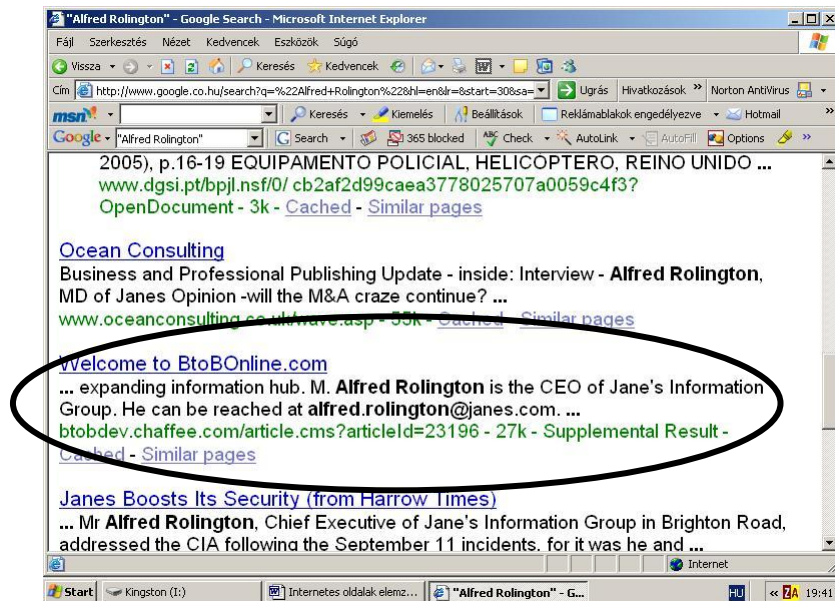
"Alfred Rolington" - Google Search - Microsoft Internet Explorer

Fájl Szerkesztés Nézet Kedvencek Eszközök Súgó

Vissza Keresés Kedvencek

Cím http://www.google.co.hu/search?q=%22Alfred+Rolington%22&hl=en&lr=&start=30&sa= Ugrás Hivatkozások » Norton AntiVirus

msn Keresés Kiemelés Beállítások Reklámablakok engedélyezve Hotmail

Google "Alfred Rolington" Search 365 blocked Check AutoLink AutoFill Options

2005), p.16-19 EQUIPAMENTO POLICIAL, HELICOPTERO, REINO UNIDO ...
www.dgsi.pt/bpjl.nsf/0/ cb2af2d99caea3778025707a0059c4f3?
OpenDocument - 3k - Cached - Similar pages

Ocean Consulting
Business and Professional Publishing Update - inside: Interview - Alfred Rolington, MD of Janes Opinion -will the M&A craze continue? ...
www.oceanconsulting.co.uk/wave.asp - 55k - Cached - Similar pages

Welcome to BtoBOnline.com
... expanding information hub. M. Alfred Rolington is the CEO of Jane's Information Group. He can be reached at alfred.rolington@janes.com. ...
btobdev.chaffee.com/article.cms?articleId=23196 - 27k - Supplemental Result - Cached - Similar pages

Janes Boosts Its Security (from Harrow Times)
... Mr Alfred Rolington, Chief Executive of Jane's Information Group in Brighton Road, addressed the CIA following the September 11 incidents, for it was he and ...

Internet

Start Kingston (I:) Internetes oldalak elemz... "Alfred Rolington" - G... HU 19:41